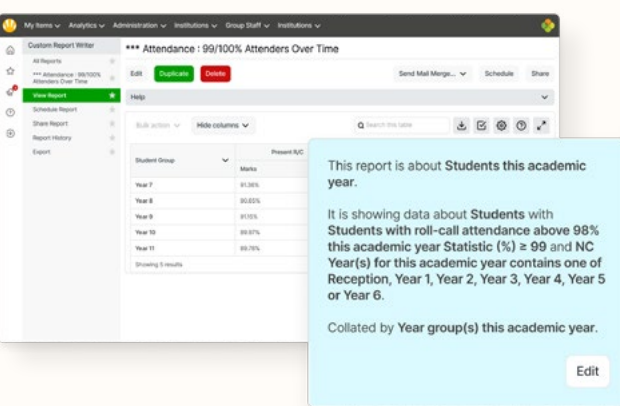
My Items ⌄ Analytics ⌄ Administration ⌄ Institutions ⌄ Group Staff ⌄ Institutions ⌄

Custom Report Writer

All Reports

*** Attendance : 99/100% Attenders Over Time

View Report

Schedule Report

Share Report

Report History

Export

*** Attendance : 99/100% Attenders Over Time

Edit Duplicate Delete

Send Mail Merge... ⌄ Schedule Share

Help

Bulk action ⌄ Hide columns ⌄

Search this table

| Student Group | Present R/C Marks |
|---|---|
| Year 7 | 91.36% |
| Year 8 | 90.63% |
| Year 9 | 91.15% |
| Year 10 | 89.97% |
| Year 11 | 89.76% |

Showing 5 results

This report is about **Students this academic year.**

It is showing data about **Students** with **Students with roll-call attendance above 98% this academic year Statistic (%) ≥ 99** and **NC Year(s) for this academic year contains one of Reception, Year 1, Year 2, Year 3, Year 4, Year 5 or Year 6.**

Collated by **Year group(s) this academic year.**

Edit